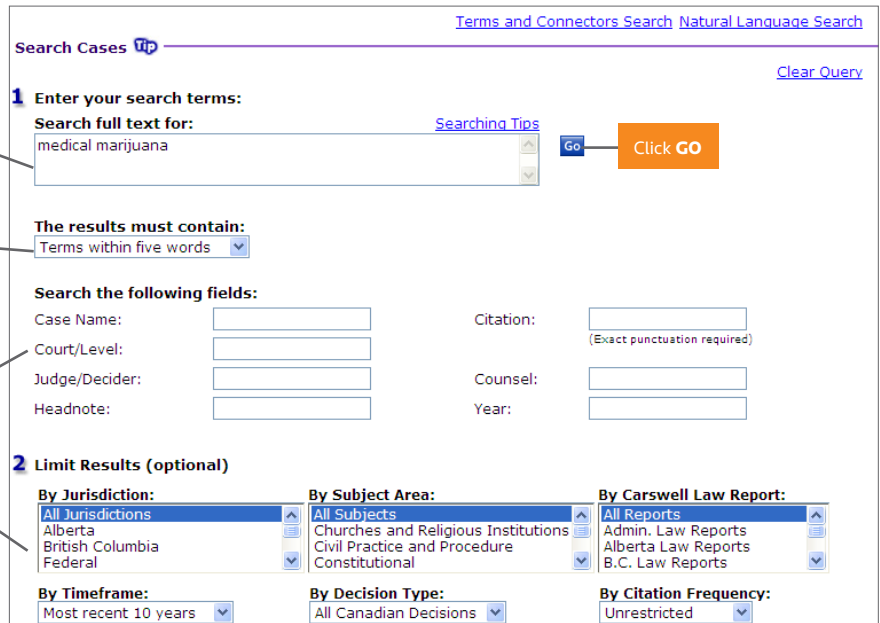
Terms and Connectors Search Natural Language Search

Search Cases Tip

Clear Query

1 Enter your search terms:

Search full text for:

Searching Tips

medical marijuana

Go

Click GO

The results must contain:

Terms within five words

Search the following fields:

Case Name:

Citation:

(Exact punctuation required)

Court/Level:

Judge/Decider:

Counsel:

Headnote:

Year:

2 Limit Results (optional)

By Jurisdiction:

All Jurisdictions
Alberta
British Columbia
Federal

By Subject Area:

All Subjects
Churches and Religious Institutions
Civil Practice and Procedure
Constitutional

By Carswell Law Report:

All Reports
Admin. Law Reports
Alberta Law Reports
B.C. Law Reports

By Timeframe:

Most recent 10 years

By Decision Type:

All Canadian Decisions

By Citation Frequency:

Unrestricted